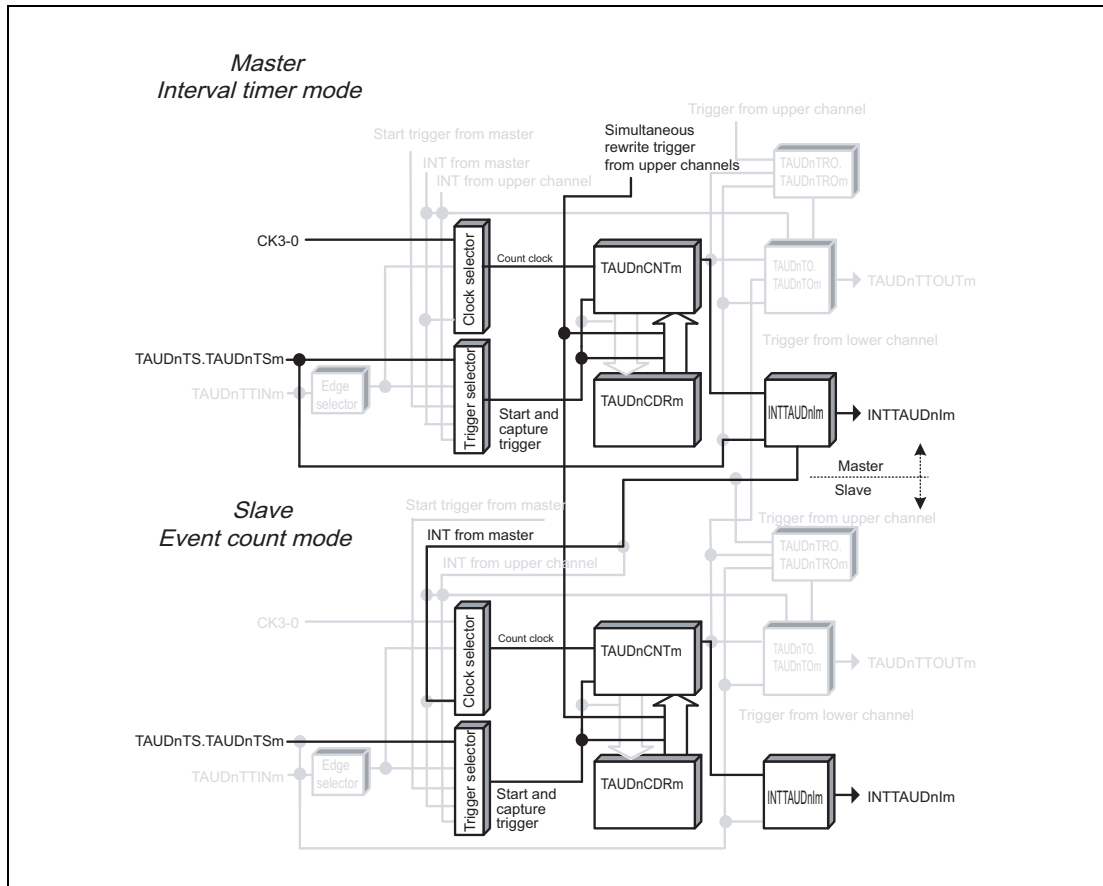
Master
Interval timer mode

Trigger from upper channel
Start trigger from master
Simultaneous rewrite trigger from upper channels
INT from master
INT from upper channel
TAUDnTRO.
TAUDnTROm
CK3-0
Clock selector
Count clock
TAUDnCNTm
TAUDnTO.
TAUDnTOm
TAUDnTTOUTm
Trigger from lower channel
TAUDnTS.TAUDnTSm
Trigger selector
TAUDnTTINm
Edge selector
Start and capture trigger
TAUDnCDRm
INTTAUDnIm
INTTAUDnIm
Master
Slave

Slave
Event count mode

Start trigger from master
Trigger from upper channel
INT from master
INT from upper channel
TAUDnTRO.
TAUDnTROm
CK3-0
Clock selector
Count clock
TAUDnCNTm
TAUDnTO.
TAUDnTOm
TAUDnTTOUTm
Trigger from lower channel
TAUDnTS.TAUDnTSm
Trigger selector
TAUDnTTINm
Edge selector
Start and capture trigger
TAUDnCDRm
INTTAUDnIm
INTTAUDnIm